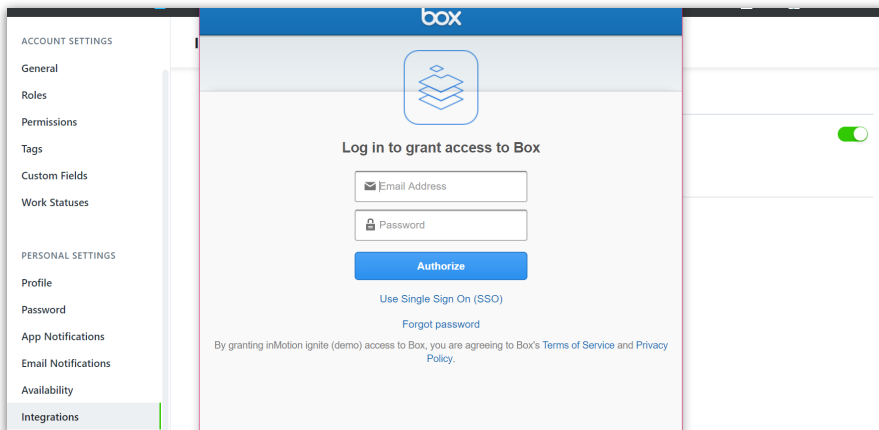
ACCOUNT SETTINGS
General
Roles
Permissions
Tags
Custom Fields
Work Statuses

PERSONAL SETTINGS
Profile
Password
App Notifications
Email Notifications
Availability
Integrations

box

Log in to grant access to Box

Email Address
Password
Authorize

Use Single Sign On (SSO)

Forgot password

By granting inMotion ignite (demo) access to Box, you are agreeing to Box's Terms of Service and Privacy Policy.